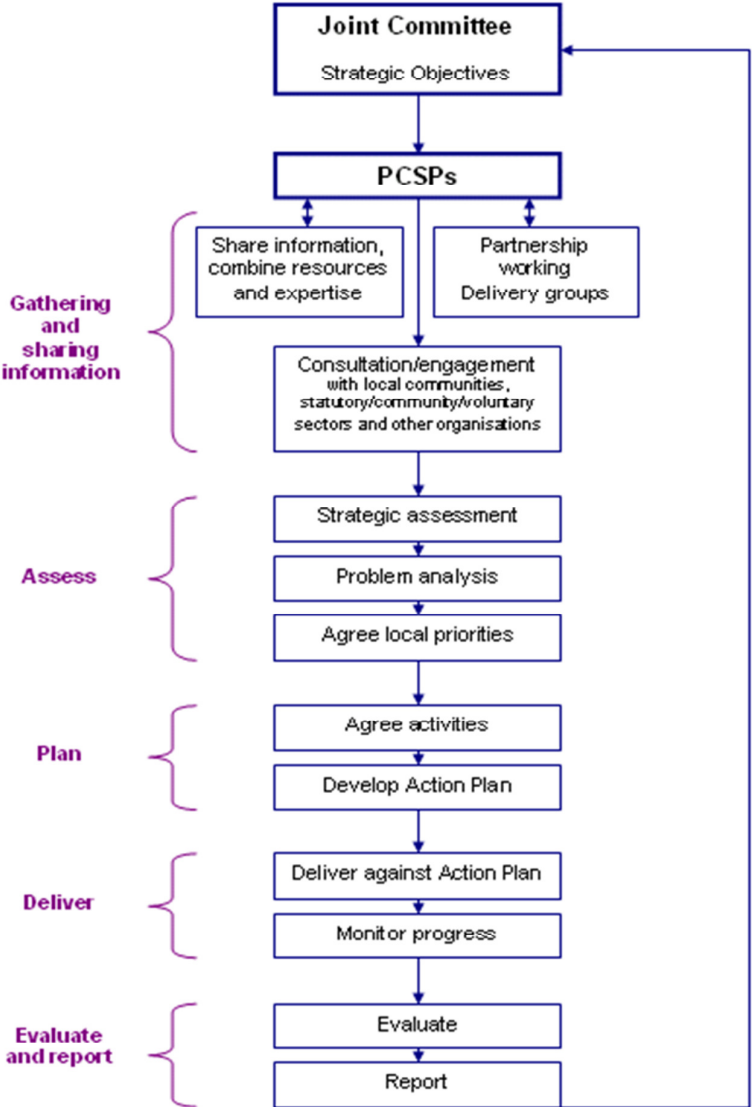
Joint Committee

Strategic Objectives

PCSPs

Share information, combine resources and expertise

Partnership working
Delivery groups

Gathering and sharing information

Consultation/engagement with local communities, statutory/community/voluntary sectors and other organisations

Assess

Strategic assessment

Problem analysis

Agree local priorities

Plan

Agree activities

Develop Action Plan

Deliver

Deliver against Action Plan

Monitor progress

Evaluate and report

Evaluate

Report